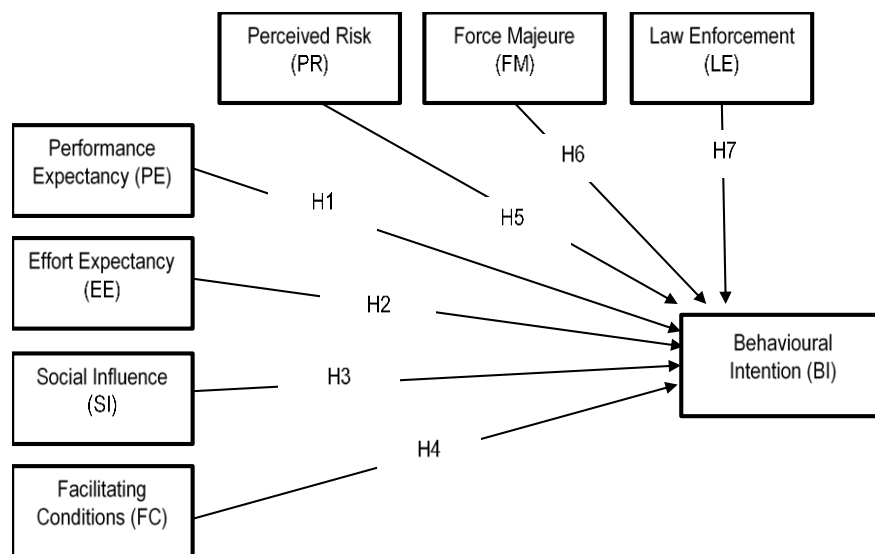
Perceived Risk (PR)

Force Majeure (FM)

Law Enforcement (LE)

Performance Expectancy (PE)

H6

H7

H1

H5

Effort Expectancy (EE)

H2

Behavioural Intention (BI)

Social Influence (SI)

H3

H4

Facilitating Conditions (FC)